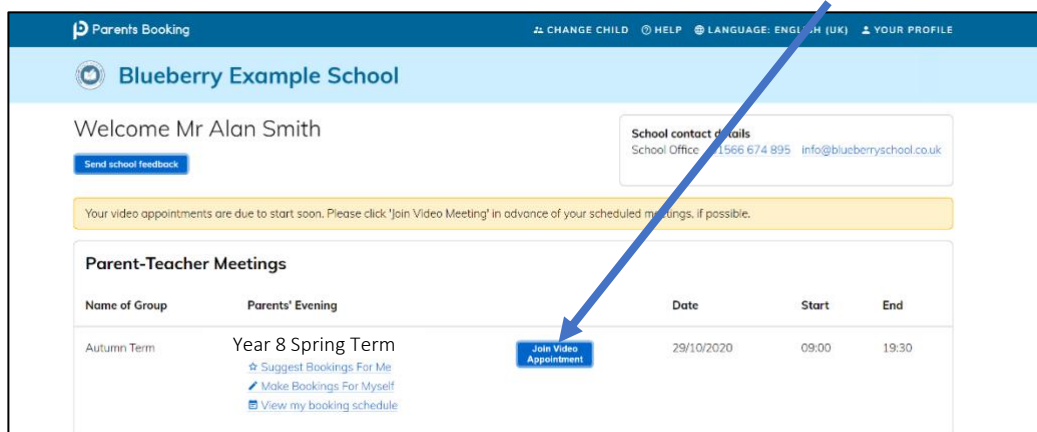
Parents Booking

CHANGE CHILD HELP LANGUAGE: ENGL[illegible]H (UK) YOUR PROFILE

Blueberry Example School

Welcome Mr Alan Smith

Send school feedback

School contact d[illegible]tails
School Office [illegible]1566 674 895 info@blueberryschool.co.uk

Your video appointments are due to start soon. Please click 'Join Video Meeting' in advance of your scheduled me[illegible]tings, if possible.

Parent-Teacher Meetings

| Name of Group | Parents' Evening | | Date | Start | End |
|---|---|---|---|---|---|
| Autumn Term | Year 8 Spring Term<br>Suggest Bookings For Me<br>Make Bookings For Myself<br>View my booking schedule | Join Video Appointment | 29/10/2020 | 09:00 | 19:30 |